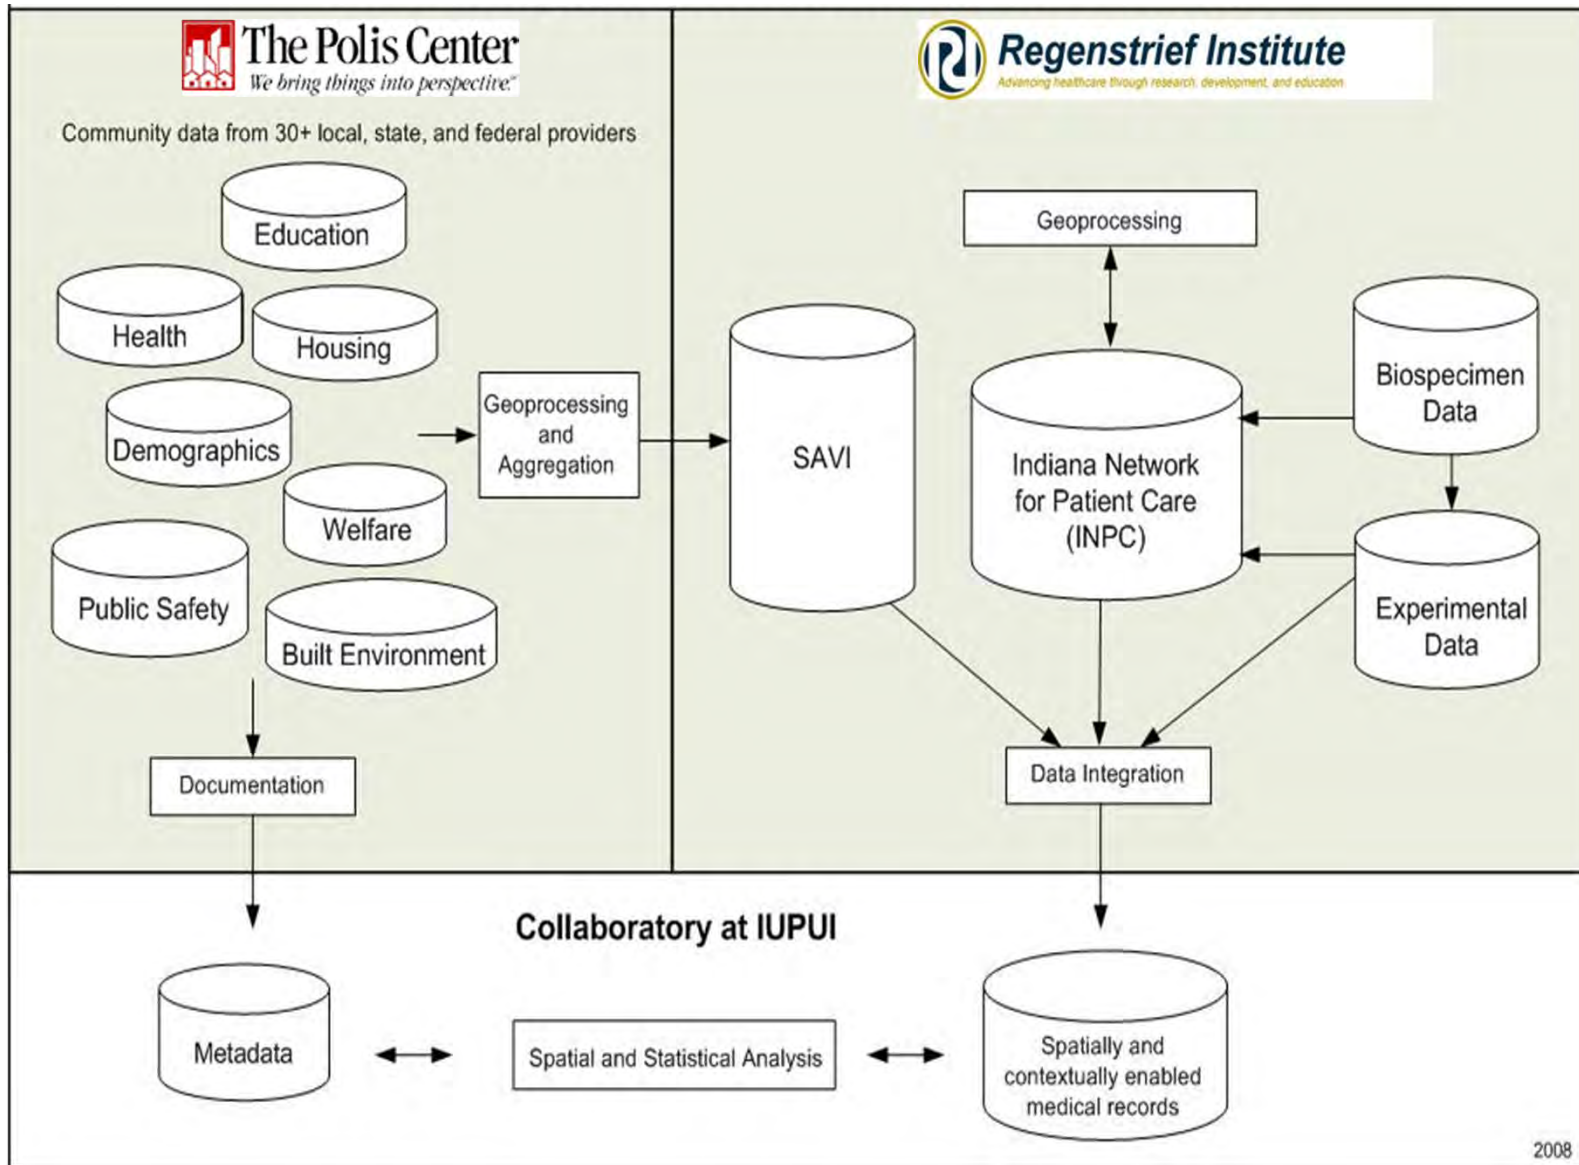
The Polis Center
We bring things into perspective.

Community data from 30+ local, state, and federal providers

Education

Health

Housing

Demographics

Welfare

Public Safety

Built Environment

Geoprocessing and Aggregation

Documentation

Regenstrief Institute
Advancing healthcare through research, development, and education

Geoprocessing

SAVI

Indiana Network for Patient Care (INPC)

Biospecimen Data

Experimental Data

Data Integration

Collaboratory at IUPUI

Metadata

Spatial and Statistical Analysis

Spatially and contextually enabled medical records

2008